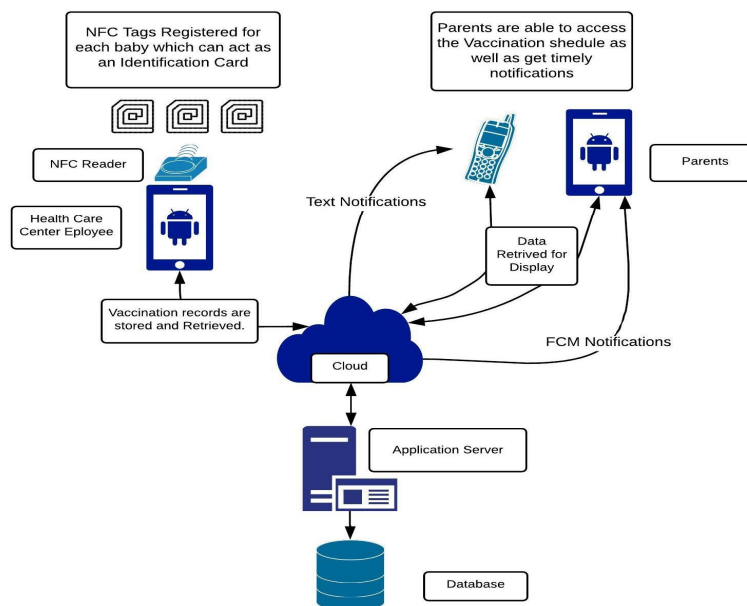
NFC Tags Registered for each baby which can act as an Identification Card

Parents are able to access the Vaccination shedule as well as get timely notifications

NFC Reader

Parents

Health Care Center Eployee

Text Notifications

Data Retrived for Display

Vaccination records are stored and Retrieved.

FCM Notifications

Cloud

Application Server

Database